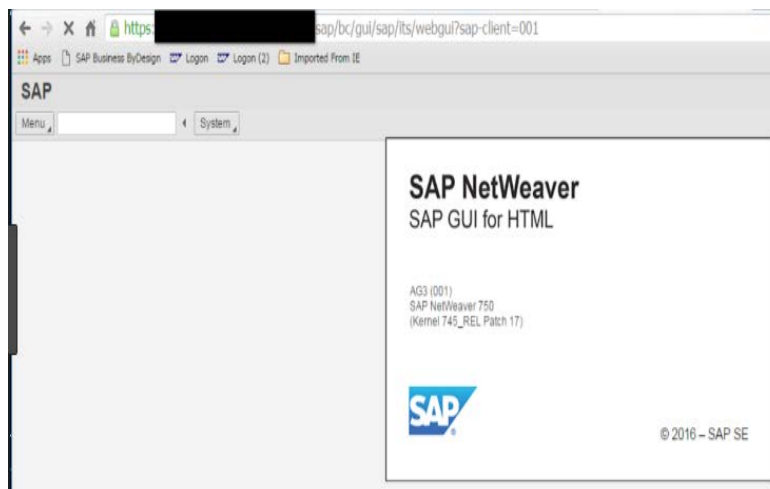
https:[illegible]sap/bc/gui/sap/its/webgui?sap-client=001

Apps SAP Business ByDesign Logon Logon (2) Imported From IE

SAP

Menu System

SAP NetWeaver
SAP GUI for HTML

AG3 (001)
SAP NetWeaver 750
(Kernel 745_REL Patch 17)

SAP

© 2016 – SAP SE